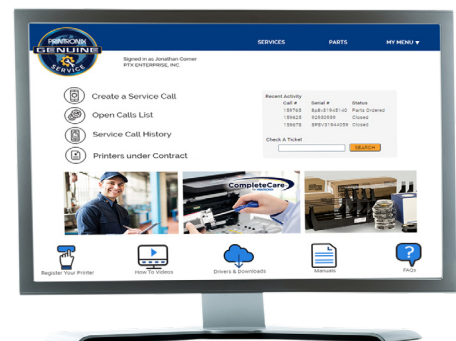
PRINTRONIX GENUINE SERVICE

SERVICES PARTS MY MENU ▼

Signed in as Jonathan Comer
PTX ENTERPRISE, INC.

Create a Service Call

Open Calls List

Service Call History

Printers under Contract

Recent Activity

| Call # | Serial # | Status |
|---|---|---|
| 159765 | 8u8r819s5140 | Parts Ordered |
| 159625 | 92830699 | Closed |
| 159675 | 8R9V31940059 | Closed |

Check A Ticket

SEARCH

CompleteCare

Register Your Printer

How To Videos

Drivers & Downloads

Manuals

FAQs